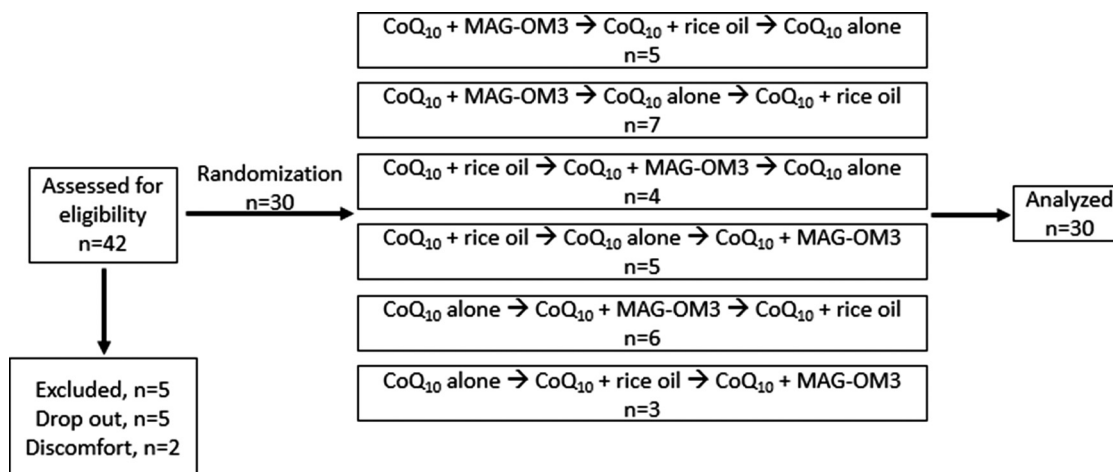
Assessed for eligibility n=42

Excluded, n=5
Drop out, n=5
Discomfort, n=2

Randomization n=30

$CoQ_{10}$ + MAG-OM3 → $CoQ_{10}$ + rice oil → $CoQ_{10}$ alone
n=5

$CoQ_{10}$ + MAG-OM3 → $CoQ_{10}$ alone → $CoQ_{10}$ + rice oil
n=7

$CoQ_{10}$ + rice oil → $CoQ_{10}$ + MAG-OM3 → $CoQ_{10}$ alone
n=4

$CoQ_{10}$ + rice oil → $CoQ_{10}$ alone → $CoQ_{10}$ + MAG-OM3
n=5

$CoQ_{10}$ alone → $CoQ_{10}$ + MAG-OM3 → $CoQ_{10}$ + rice oil
n=6

$CoQ_{10}$ alone → $CoQ_{10}$ + rice oil → $CoQ_{10}$ + MAG-OM3
n=3

Analyzed n=30